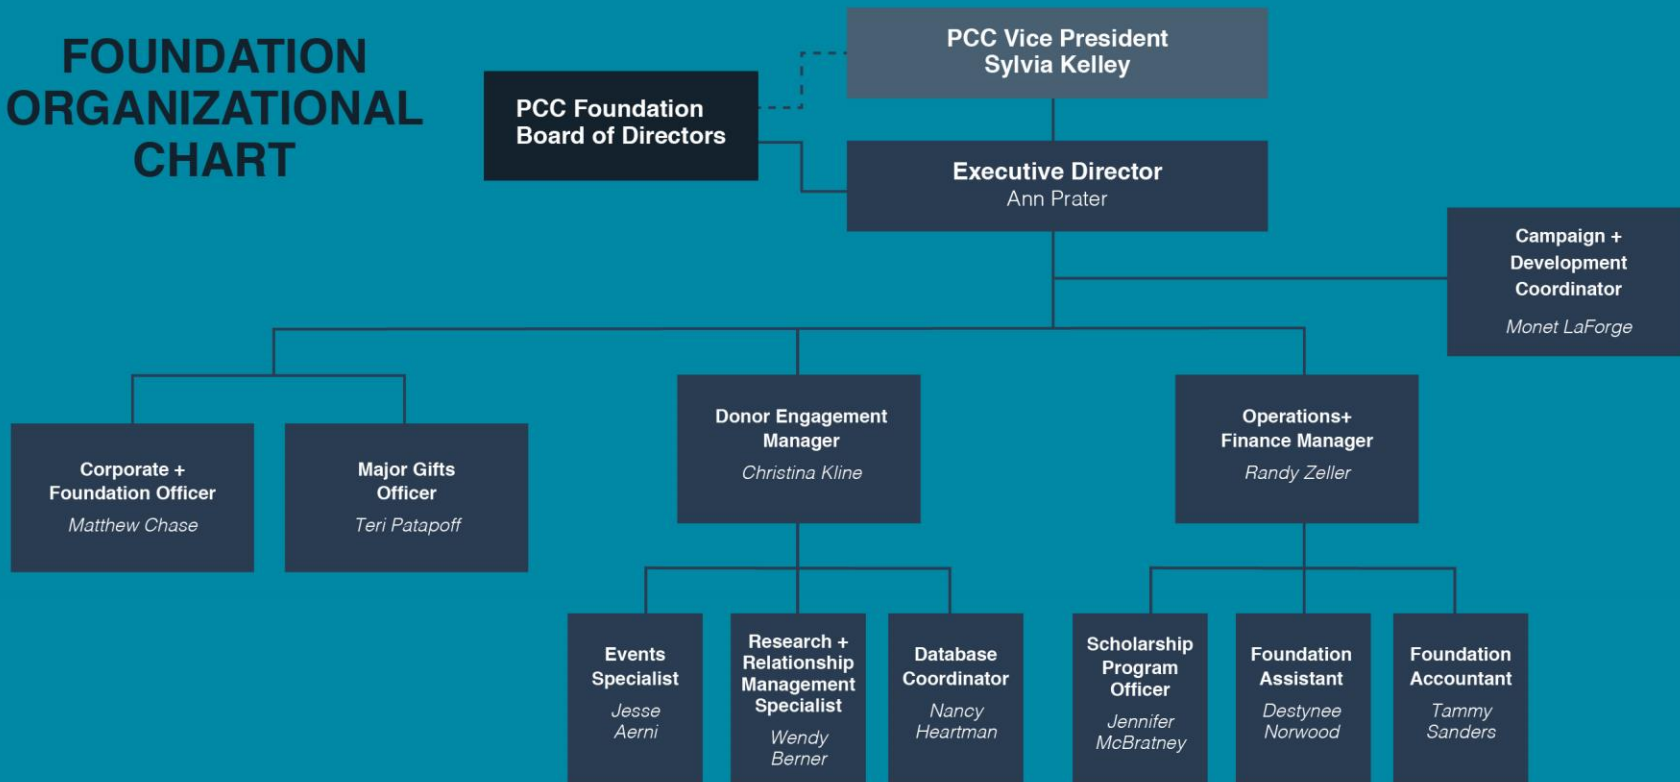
FOUNDATION ORGANIZATIONAL CHART

PCC Vice President
Sylvia Kelley

PCC Foundation Board of Directors

Executive Director
Ann Prater

Campaign + Development Coordinator
Monet LaForge

Corporate + Foundation Officer
Matthew Chase

Major Gifts Officer
Teri Patapoff

Donor Engagement Manager
Christina Kline

Operations+ Finance Manager
Randy Zeller

Events Specialist
Jesse Aerni

Research + Relationship Management Specialist
Wendy Berner

Database Coordinator
Nancy Heartman

Scholarship Program Officer
Jennifer McBratney

Foundation Assistant
Destynee Norwood

Foundation Accountant
Tammy Sanders